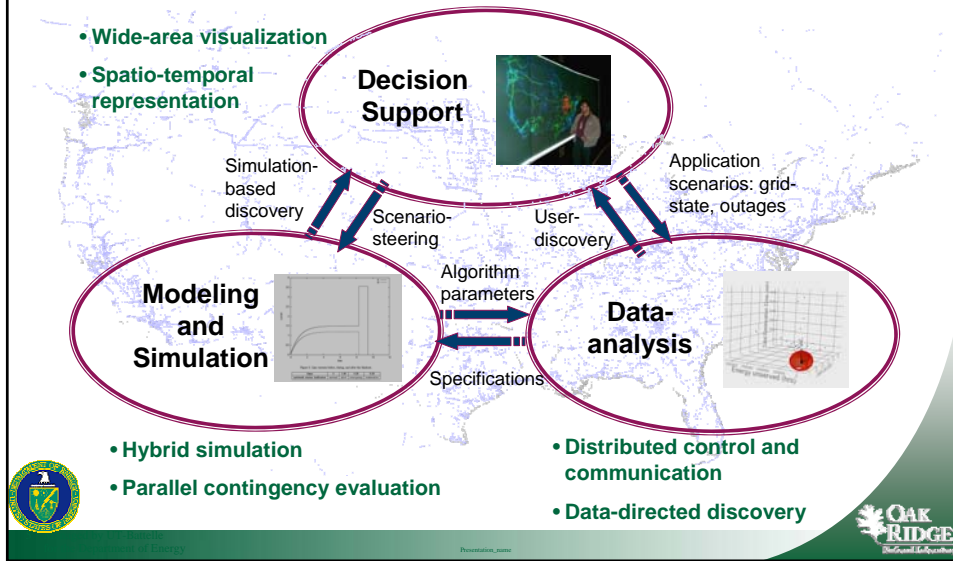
• Wide-area visualization

• Spatio-temporal representation

Decision Support

Simulation-based discovery

Scenario-steering

User-discovery

Application scenarios: grid-state, outages

Modeling and Simulation

Algorithm parameters

Specifications

Data-analysis

• Hybrid simulation

• Parallel contingency evaluation

• Distributed control and communication

• Data-directed discovery

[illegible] of Energy

Presentation_name

OAK RIDGE
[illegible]